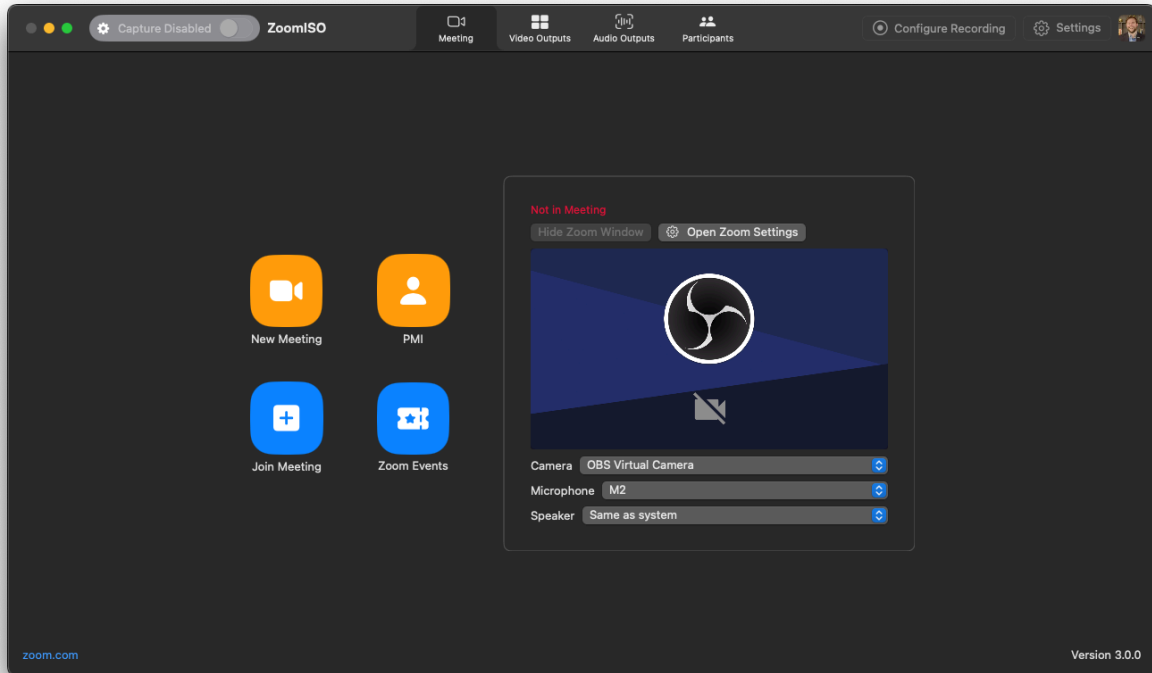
Capture Disabled
ZoomISO
Meeting
Video Outputs
Audio Outputs
Participants
Configure Recording
Settings

New Meeting
PMI
Join Meeting
Zoom Events

Not in Meeting
Hide Zoom Window
Open Zoom Settings
Camera OBS Virtual Camera
Microphone M2
Speaker Same as system

zoom.com
Version 3.0.0